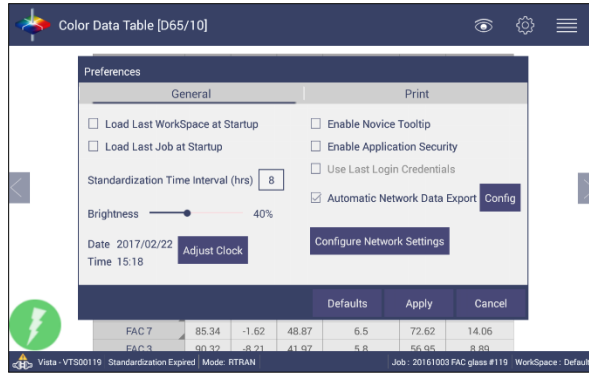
Color Data Table [D65/10]

Preferences

General

Print

Load Last WorkSpace at Startup

Load Last Job at Startup

Standardization Time Interval (hrs) 8

Brightness 40%

Date 2017/02/22

Time 15:18

Adjust Clock

Enable Novice Tooltip

Enable Application Security

Use Last Login Credentials

Automatic Network Data Export

Config

Configure Network Settings

Defaults

Apply

Cancel

| FAC 7 | 85.34 | -1.62 | 48.87 | 6.5 | 72.62 | 14.06 |
|---|---|---|---|---|---|---|
| FAC 3 | 90.32 | -8.21 | 41.97 | 5.8 | 56.95 | 8.89 |

Vista - VTS00119 Standardization Expired Mode: RTRAN

Job : 20161003 FAC glass #119 WorkSpace : Default